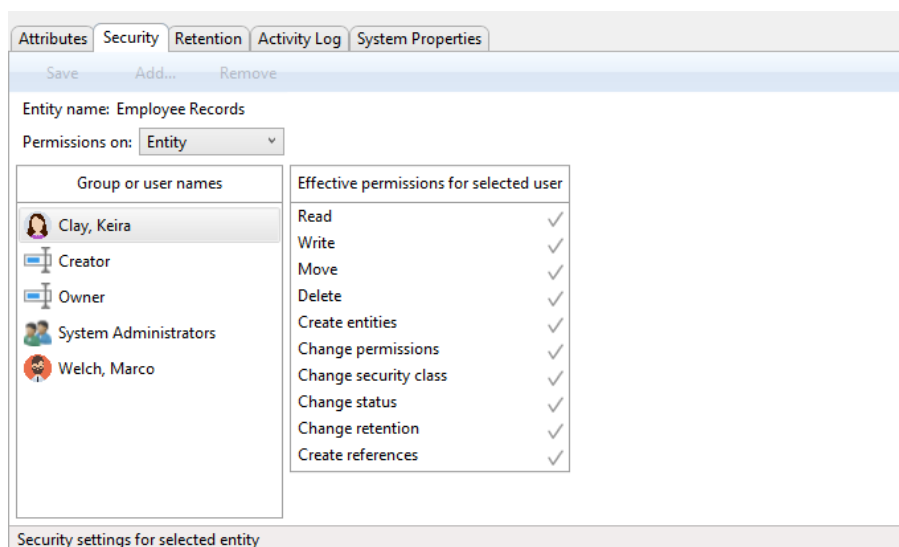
Attributes | Security | Retention | Activity Log | System Properties

Save  Add...  Remove

Entity name: Employee Records

Permissions on: Entity

| Group or user names |
|---|
| Clay, Keira |
| Creator |
| Owner |
| System Administrators |
| Welch, Marco |

| Effective permissions for selected user | |
|---|---|
| Read | ✓ |
| Write | ✓ |
| Move | ✓ |
| Delete | ✓ |
| Create entities | ✓ |
| Change permissions | ✓ |
| Change security class | ✓ |
| Change status | ✓ |
| Change retention | ✓ |
| Create references | ✓ |

Security settings for selected entity